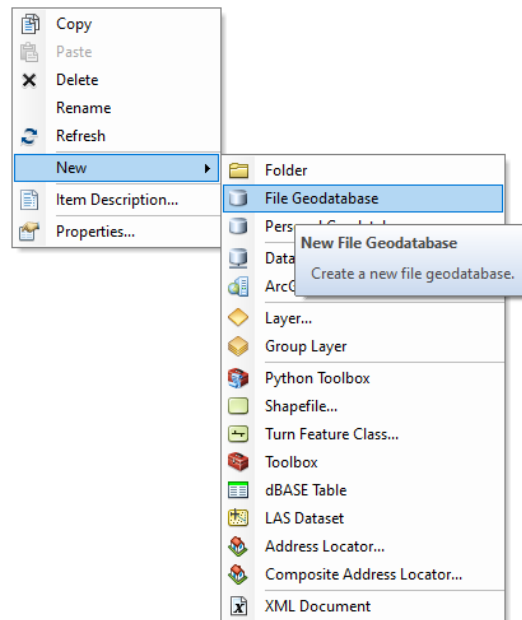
Copy
Paste
Delete
Rename
Refresh
New
Item Description...
Properties...

Folder
File Geodatabase
Pers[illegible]
Data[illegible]
Arc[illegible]
Layer...
Group Layer
Python Toolbox
Shapefile...
Turn Feature Class...
Toolbox
dBASE Table
LAS Dataset
Address Locator...
Composite Address Locator...
XML Document

New File Geodatabase
Create a new file geodatabase.